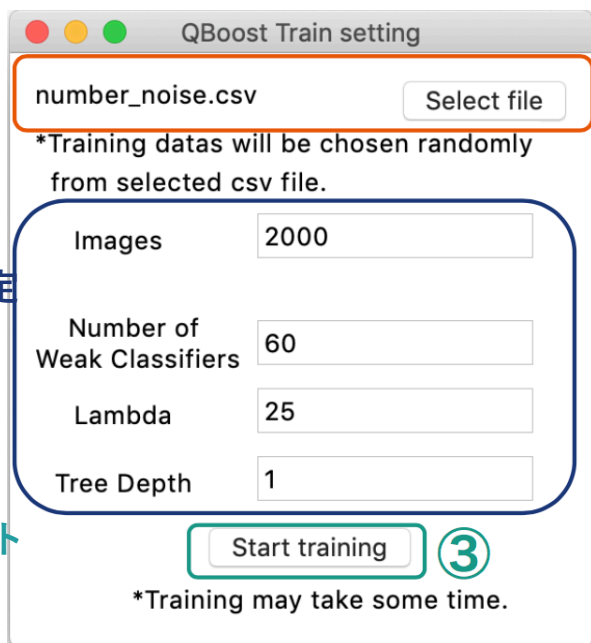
QBoost Train setting

number_noise.csv

Select file

*Training datas will be chosen randomly from selected csv file.

Images

2000

Number of Weak Classifiers

60

Lambda

25

Tree Depth

1

Start training

③

*Training may take some time.